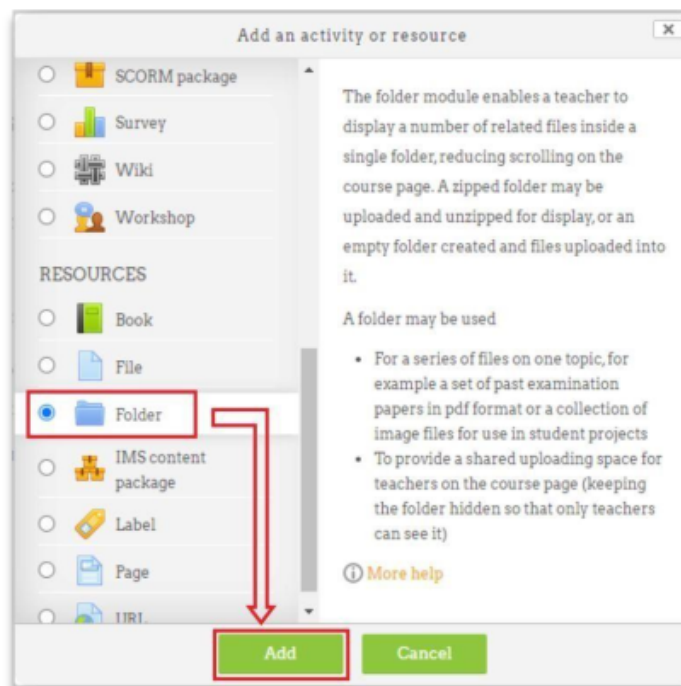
Add an activity or resource

×

SCORM package

Survey

Wiki

Workshop

RESOURCES

Book

File

Folder

IMS content package

Label

Page

URL

The folder module enables a teacher to display a number of related files inside a single folder, reducing scrolling on the course page. A zipped folder may be uploaded and unzipped for display, or an empty folder created and files uploaded into it.

A folder may be used

- For a series of files on one topic, for example a set of past examination papers in pdf format or a collection of image files for use in student projects
- To provide a shared uploading space for teachers on the course page (keeping the folder hidden so that only teachers can see it)

More help

Add

Cancel